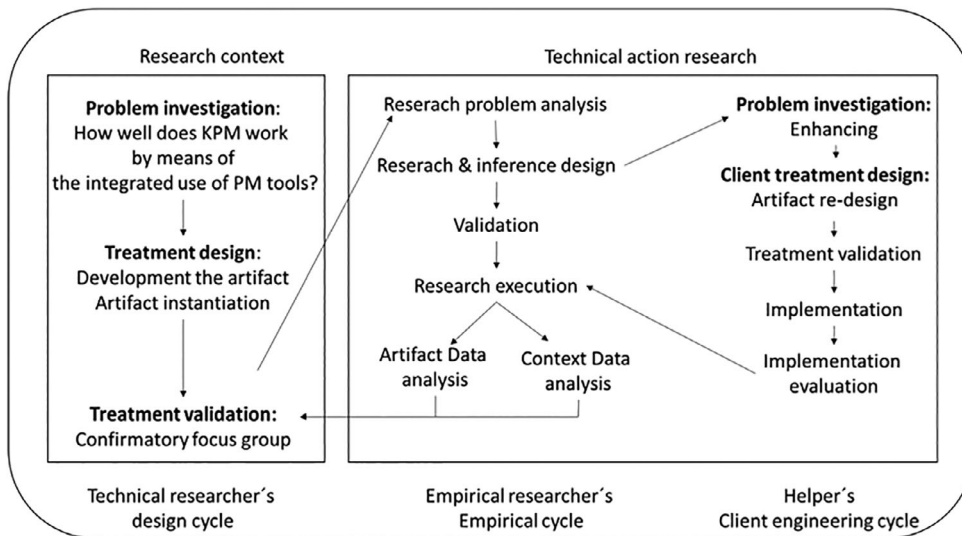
Research context

Problem investigation: How well does KPM work by means of the integrated use of PM tools?

Treatment design: Development the artifact Artifact instantiation

Treatment validation: Confirmatory focus group

Technical action research

Reserach problem analysis

Reserach & inference design

Validation

Research execution

Artifact Data analysis

Context Data analysis

Problem investigation: Enhancing

Client treatment design: Artifact re-design

Treatment validation

Implementation

Implementation evaluation

Technical researcher´s design cycle

Empirical researcher´s Empirical cycle

Helper´s Client engineering cycle